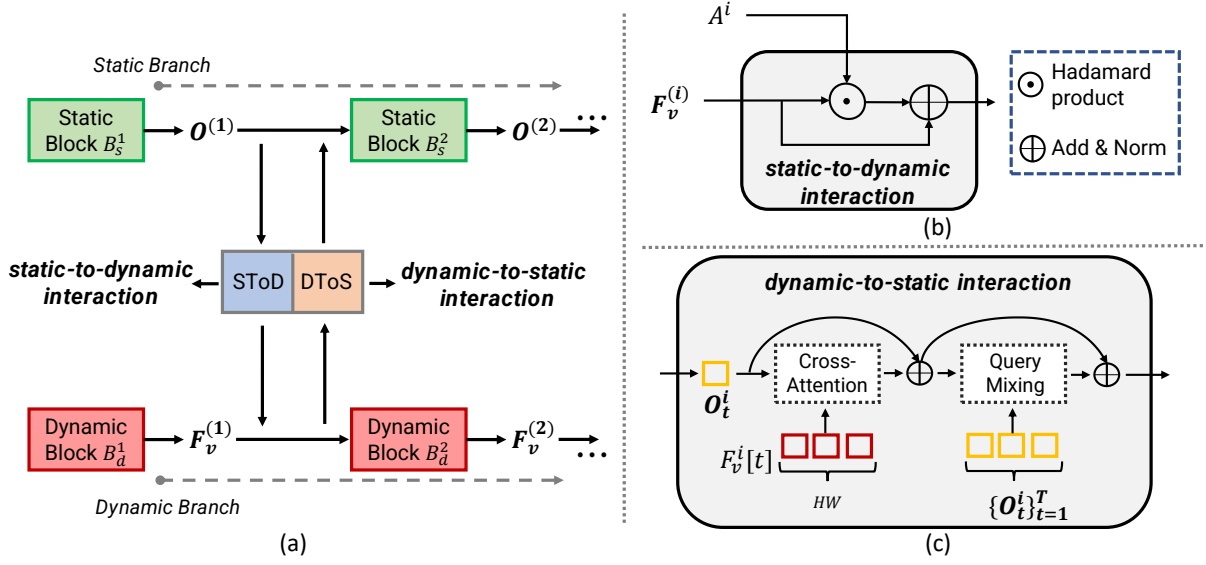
Static Branch

Static Block $B_s^1$

$O^{(1)}$

Static Block $B_s^2$

$O^{(2)}$

...

static-to-dynamic interaction

SToD

DToS

dynamic-to-static interaction

Dynamic Block $B_d^1$

$F_v^{(1)}$

Dynamic Block $B_d^2$

$F_v^{(2)}$

...

Dynamic Branch

(a)

$A^i$

$F_v^{(i)}$

static-to-dynamic interaction

$\odot$ Hadamard product

$\oplus$ Add & Norm

(b)

dynamic-to-static interaction

$O_t^i$

Cross-Attention

Query Mixing

$F_v^i[t]$

$HW$

$\{O_t^i\}_{t=1}^T$

(c)